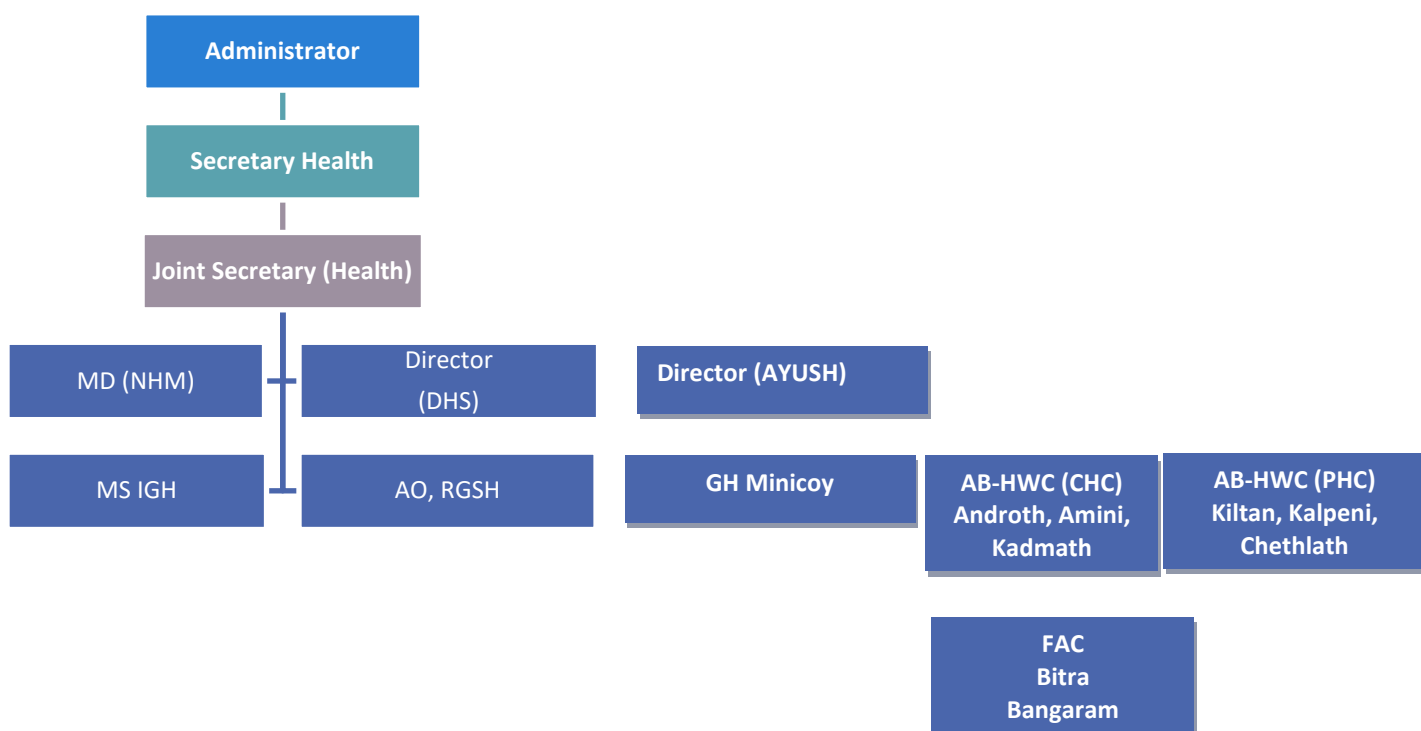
Administrator

Secretary Health

Joint Secretary (Health)

MD (NHM)

Director (DHS)

Director (AYUSH)

MS IGH

AO, RGSH

GH Minicoy

AB-HWC (CHC) Androth, Amini, Kadmath

AB-HWC (PHC) Kiltan, Kalpeni, Chethlath

FAC
Bitra
Bangaram